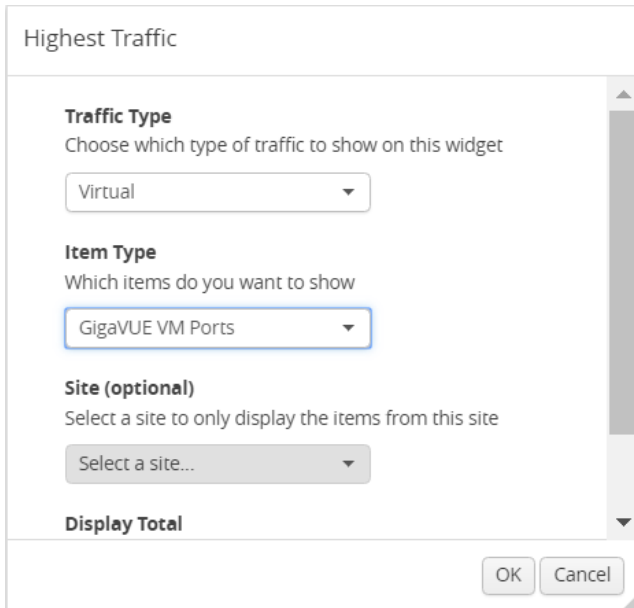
Highest Traffic

**Traffic Type**
Choose which type of traffic to show on this widget

Virtual

**Item Type**
Which items do you want to show

GigaVUE VM Ports

**Site (optional)**
Select a site to only display the items from this site

Select a site...

**Display Total**

OK Cancel